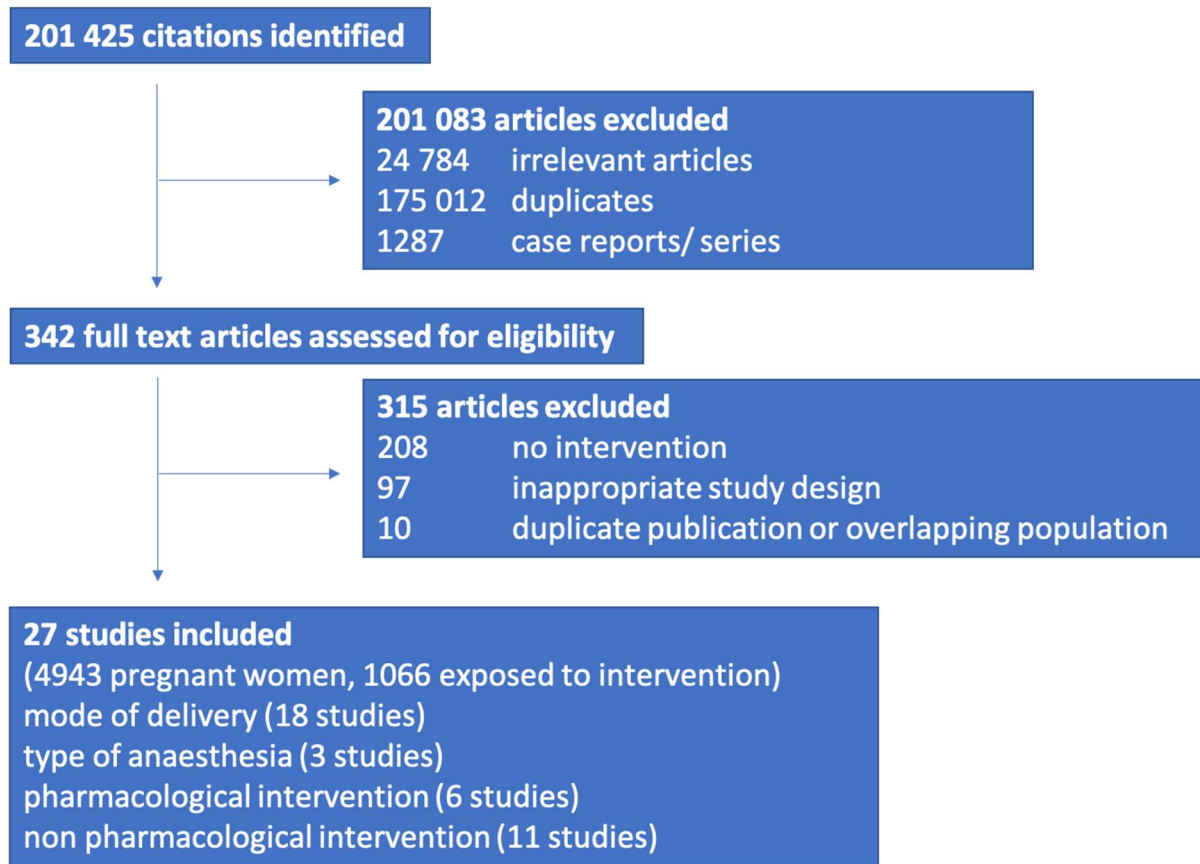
201 425 citations identified

201 083 articles excluded
24 784 irrelevant articles
175 012 duplicates
1287 case reports/ series

342 full text articles assessed for eligibility

315 articles excluded
208 no intervention
97 inappropriate study design
10 duplicate publication or overlapping population

27 studies included
(4943 pregnant women, 1066 exposed to intervention)
mode of delivery (18 studies)
type of anaesthesia (3 studies)
pharmacological intervention (6 studies)
non pharmacological intervention (11 studies)